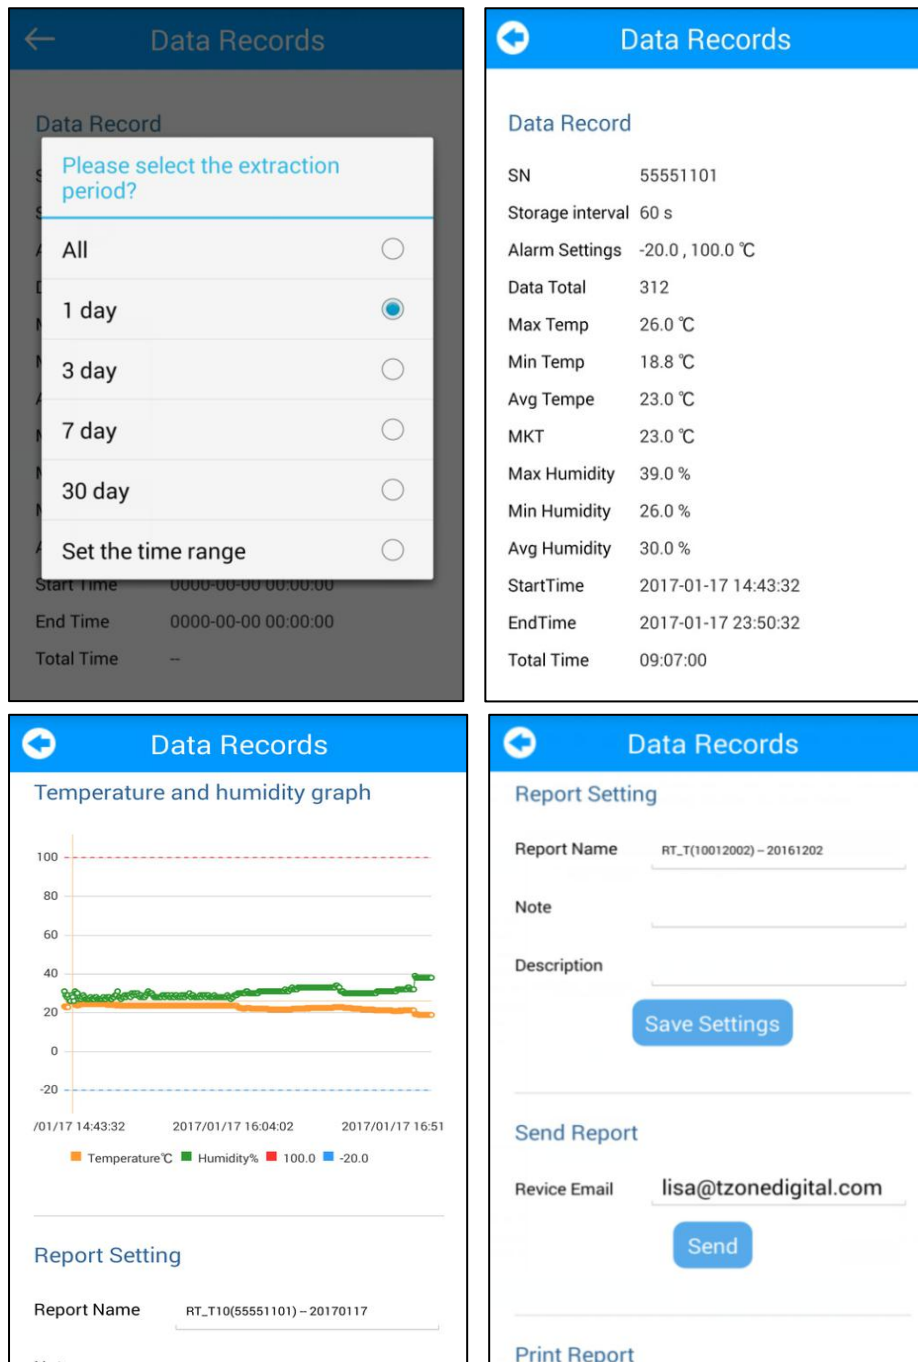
Data Records

Data Record

Please select the extraction period?

All

1 day

3 day

7 day

30 day

Set the time range

Start Time 0000-00-00 00:00:00

End Time 0000-00-00 00:00:00

Total Time --

Data Records

Data Record

| SN | 55551101 |
|---|---|
| Storage interval | 60 s |
| Alarm Settings | -20.0 , 100.0 ℃ |
| Data Total | 312 |
| Max Temp | 26.0 ℃ |
| Min Temp | 18.8 ℃ |
| Avg Tempe | 23.0 ℃ |
| MKT | 23.0 ℃ |
| Max Humidity | 39.0 % |
| Min Humidity | 26.0 % |
| Avg Humidity | 30.0 % |
| StartTime | 2017-01-17 14:43:32 |
| EndTime | 2017-01-17 23:50:32 |
| Total Time | 09:07:00 |

Data Records

Temperature and humidity graph

100
80
60
40
20
0
-20

/01/17 14:43:32 2017/01/17 16:04:02 2017/01/17 16:51

Temperature℃ Humidity% 100.0 -20.0

Report Setting

Report Name RT_T10(55551101) – 20170117

Data Records

Report Setting

Report Name RT_T(10012002) – 20161202

Note

Description

Save Settings

Send Report

Revice Email lisa@tzonedigital.com

Send

Print Report